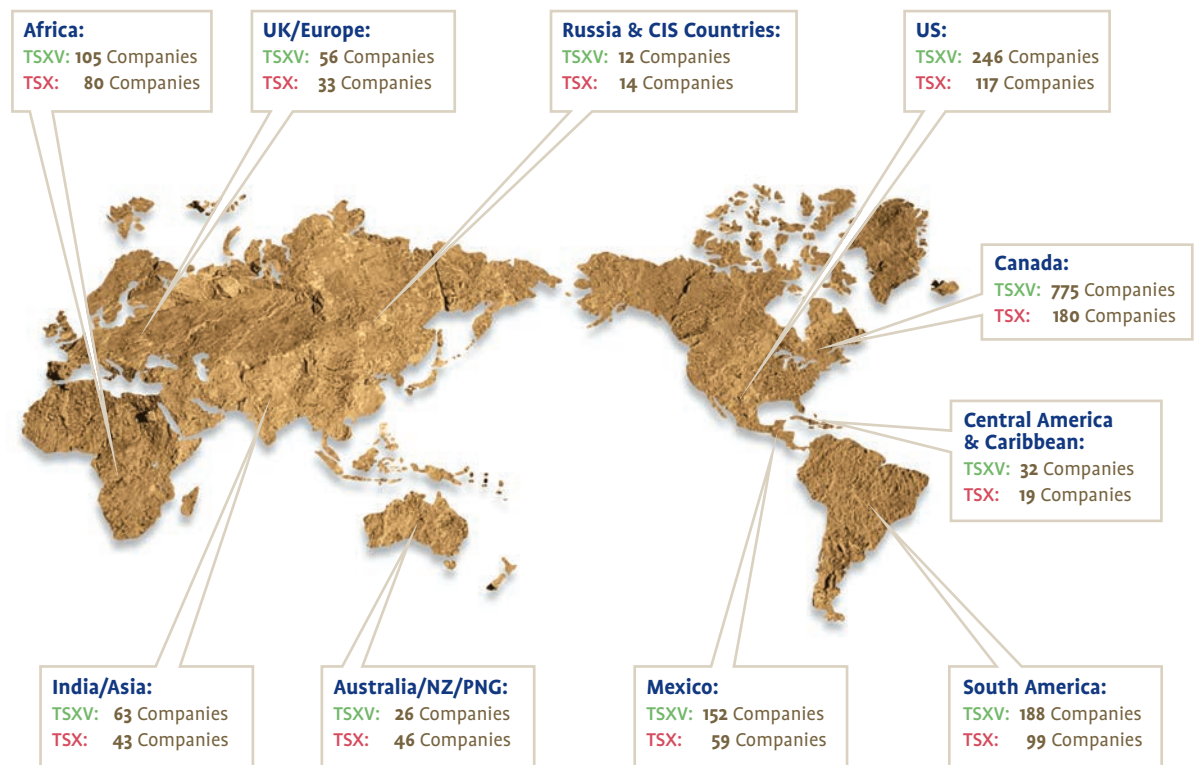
Africa:
TSXV: 105 Companies
TSX: 80 Companies

UK/Europe:
TSXV: 56 Companies
TSX: 33 Companies

Russia & CIS Countries:
TSXV: 12 Companies
TSX: 14 Companies

US:
TSXV: 246 Companies
TSX: 117 Companies

Canada:
TSXV: 775 Companies
TSX: 180 Companies

Central America & Caribbean:
TSXV: 32 Companies
TSX: 19 Companies

India/Asia:
TSXV: 63 Companies
TSX: 43 Companies

Australia/NZ/PNG:
TSXV: 26 Companies
TSX: 46 Companies

Mexico:
TSXV: 152 Companies
TSX: 59 Companies

South America:
TSXV: 188 Companies
TSX: 99 Companies